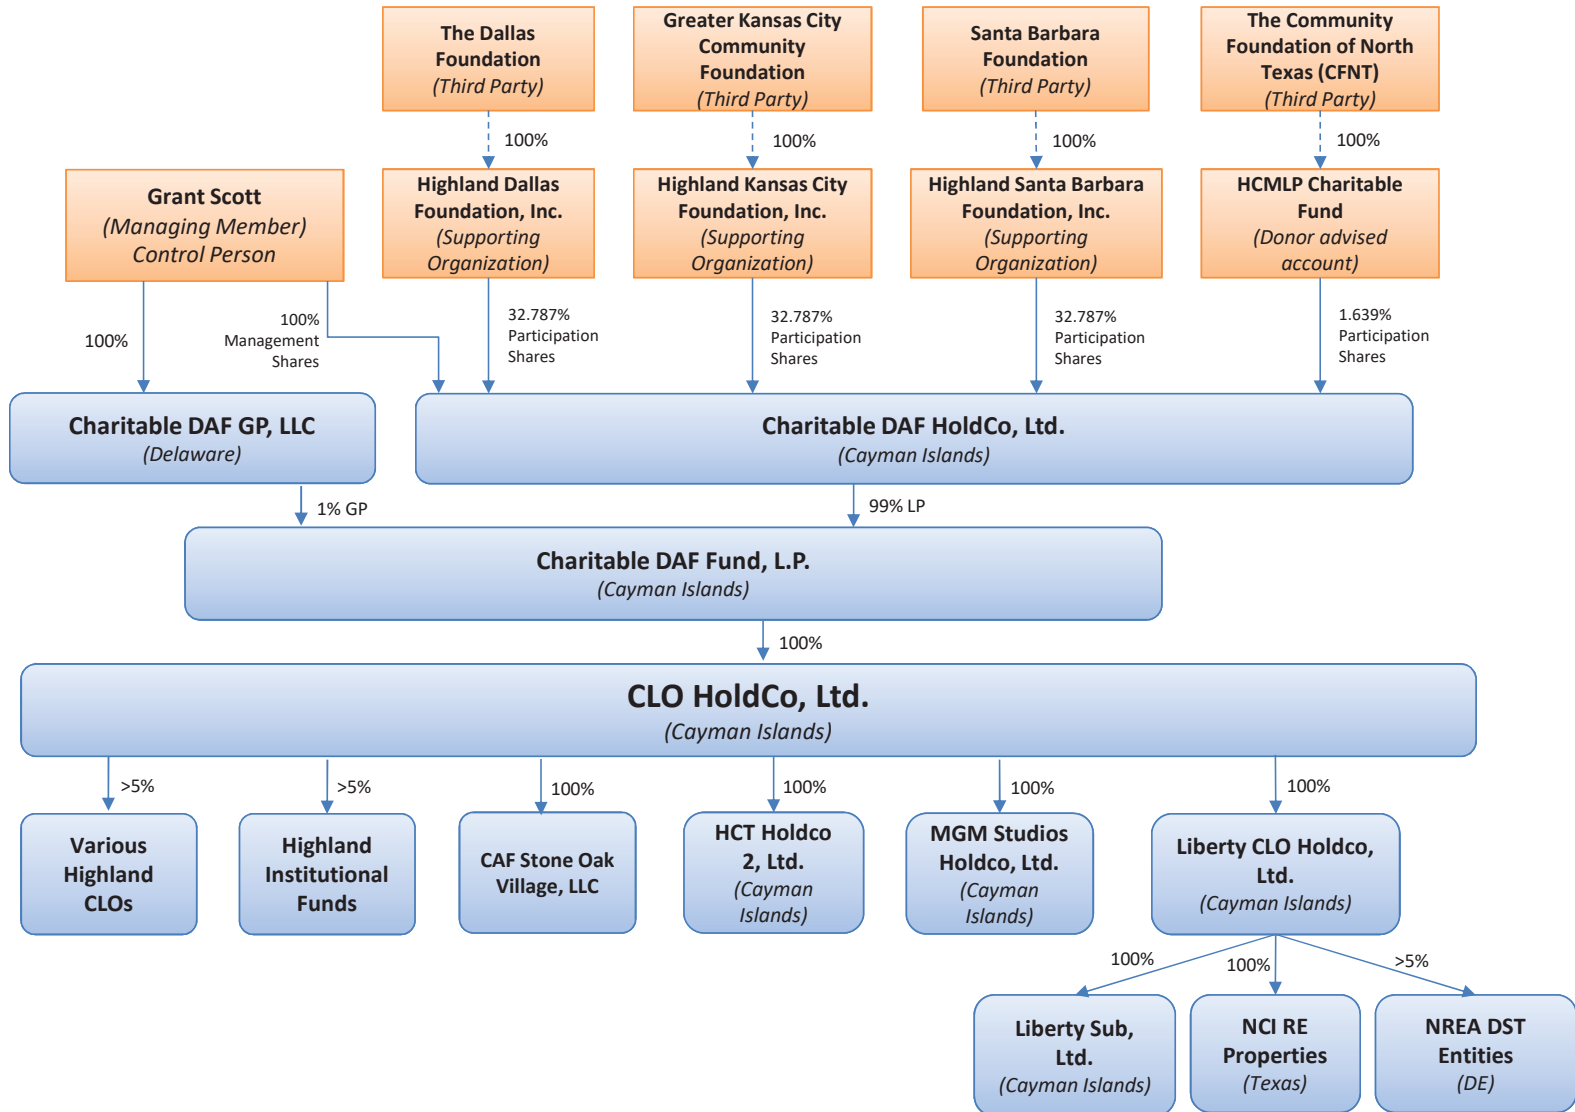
The Dallas Foundation
(Third Party)

Greater Kansas City Community Foundation
(Third Party)

Santa Barbara Foundation
(Third Party)

The Community Foundation of North Texas (CFNT)
(Third Party)

100%

100%

100%

100%

Grant Scott
(Managing Member)
Control Person

Highland Dallas Foundation, Inc.
(Supporting Organization)

Highland Kansas City Foundation, Inc.
(Supporting Organization)

Highland Santa Barbara Foundation, Inc.
(Supporting Organization)

HCMLP Charitable Fund
(Donor advised account)

100%

100% Management Shares

32.787% Participation Shares

32.787% Participation Shares

32.787% Participation Shares

1.639% Participation Shares

Charitable DAF GP, LLC
(Delaware)

Charitable DAF HoldCo, Ltd.
(Cayman Islands)

1% GP

99% LP

Charitable DAF Fund, L.P.
(Cayman Islands)

100%

CLO HoldCo, Ltd.
(Cayman Islands)

>5%

>5%

100%

100%

100%

100%

Various Highland CLOs

Highland Institutional Funds

CAF Stone Oak Village, LLC

HCT Holdco 2, Ltd.
(Cayman Islands)

MGM Studios Holdco, Ltd.
(Cayman Islands)

Liberty CLO Holdco, Ltd.
(Cayman Islands)

100%

100%

>5%

Liberty Sub, Ltd.
(Cayman Islands)

NCI RE Properties
(Texas)

NREA DST Entities
(DE)